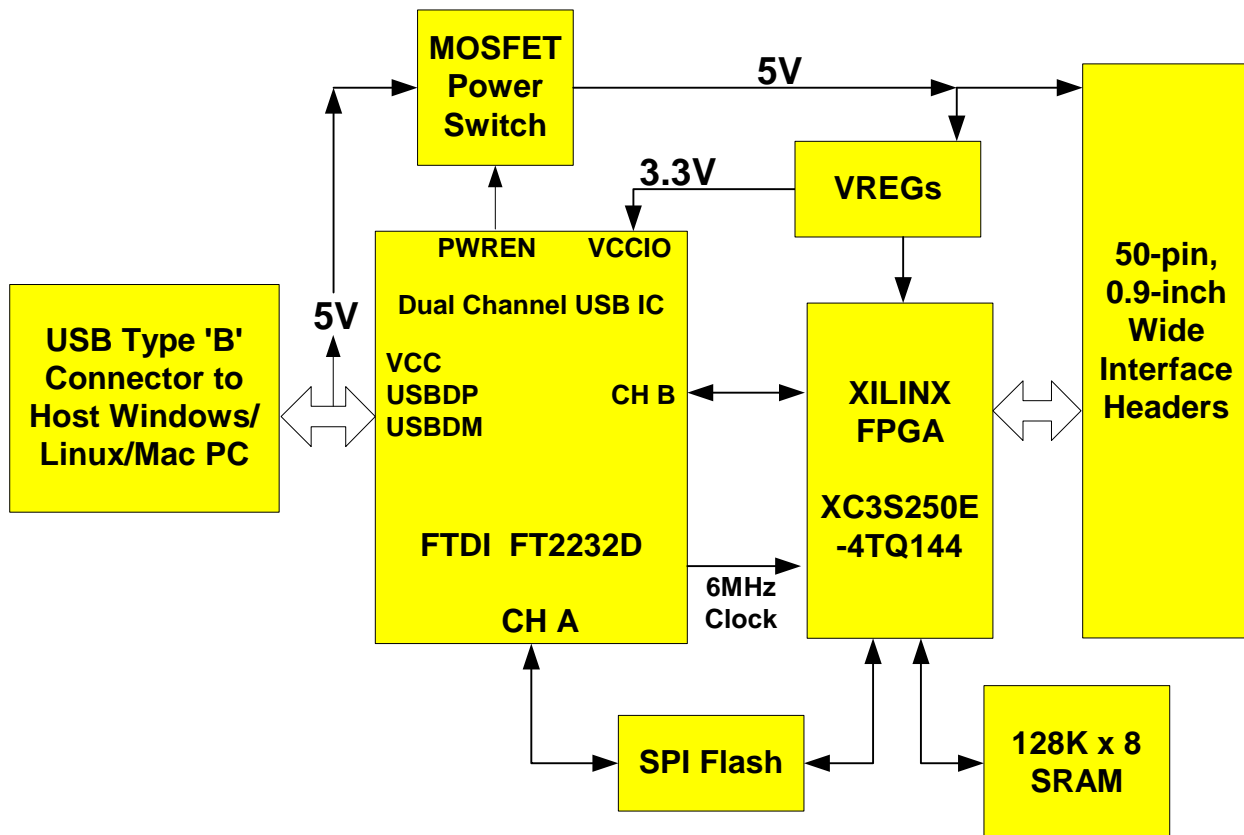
MOSFET Power Switch

5V

3.3V

VREGs

PWREN VCCIO

Dual Channel USB IC

5V

USB Type 'B' Connector to Host Windows/ Linux/Mac PC

VCC
USBDP
USBDM

CH B

XILINX FPGA

XC3S250E -4TQ144

50-pin, 0.9-inch Wide Interface Headers

FTDI FT2232D

6MHz Clock

CH A

SPI Flash

128K x 8 SRAM